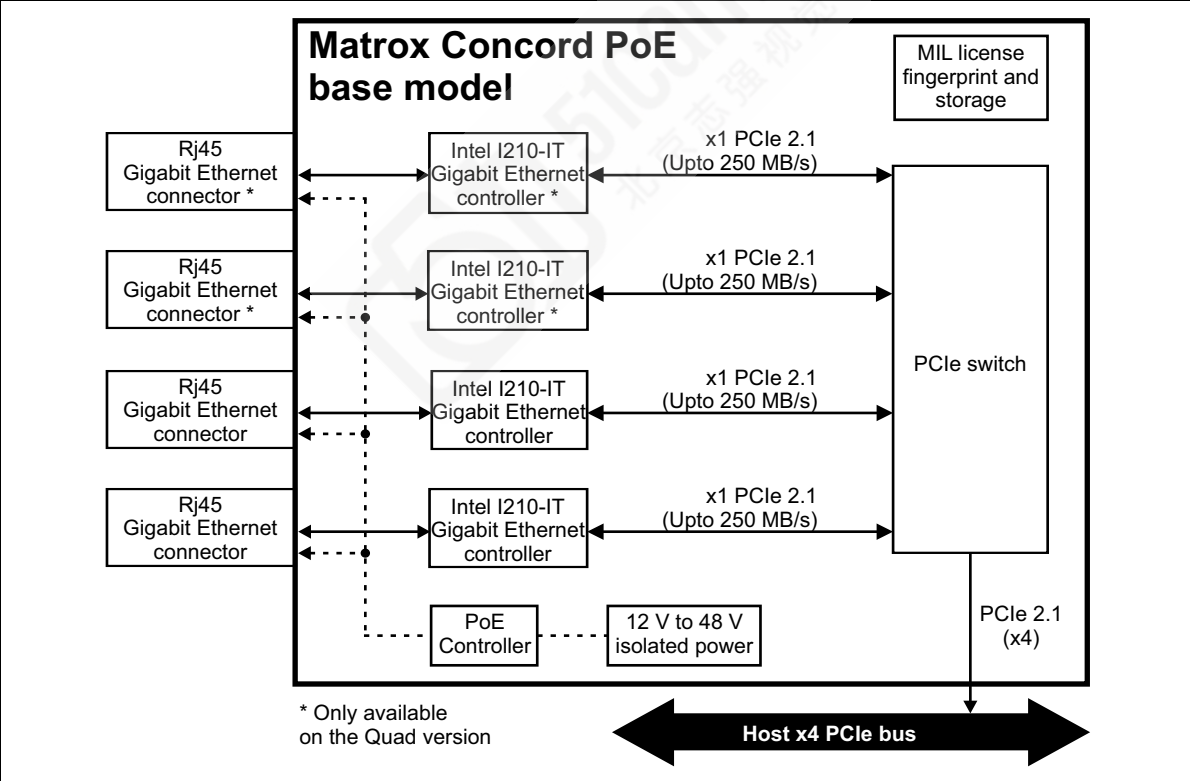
Matrox Concord PoE base model

MIL license fingerprint and storage

Rj45 Gigabit Ethernet connector *

Intel I210-IT Gigabit Ethernet controller *

x1 PCIe 2.1 (Upto 250 MB/s)

Rj45 Gigabit Ethernet connector *

Intel I210-IT Gigabit Ethernet controller *

x1 PCIe 2.1 (Upto 250 MB/s)

PCIe switch

Rj45 Gigabit Ethernet connector

Intel I210-IT Gigabit Ethernet controller

x1 PCIe 2.1 (Upto 250 MB/s)

Rj45 Gigabit Ethernet connector

Intel I210-IT Gigabit Ethernet controller

x1 PCIe 2.1 (Upto 250 MB/s)

PoE Controller

12 V to 48 V isolated power

PCIe 2.1 (x4)

* Only available on the Quad version

Host x4 PCIe bus